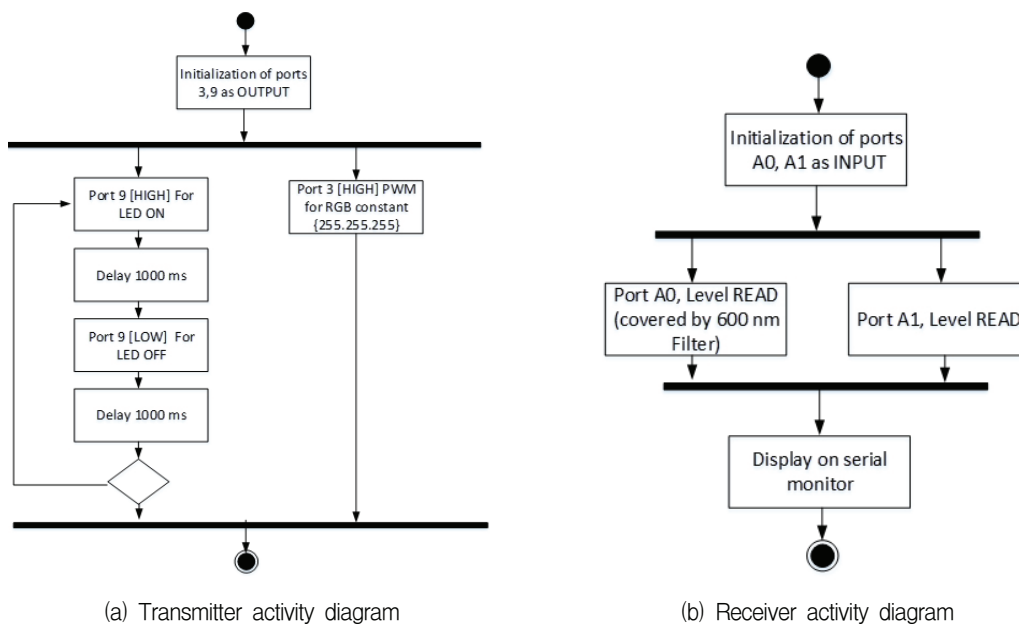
Initialization of ports 3,9 as OUTPUT

Port 9 [HIGH] For LED ON

Delay 1000 ms

Port 9 [LOW] For LED OFF

Delay 1000 ms

Port 3 [HIGH] PWM for RGB constant {255.255.255}

(a) Transmitter activity diagram

Initialization of ports A0, A1 as INPUT

Port A0, Level READ (covered by 600 nm Filter)

Port A1, Level READ

Display on serial monitor

(b) Receiver activity diagram